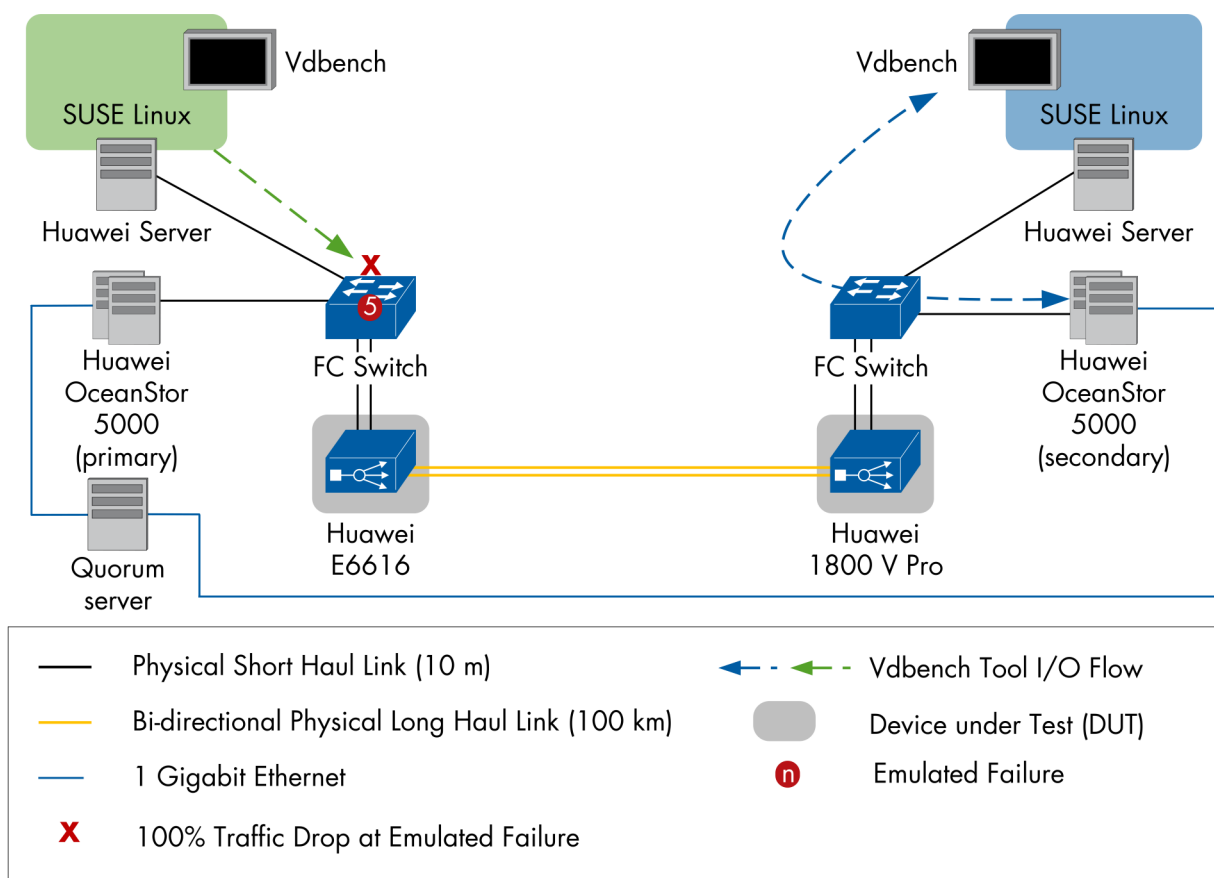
Vdbench

SUSE Linux

Huawei Server

x

5

Huawei OceanStor 5000 (primary)

FC Switch

Huawei E6616

Quorum server

Vdbench

SUSE Linux

Huawei Server

FC Switch

Huawei OceanStor 5000 (secondary)

Huawei 1800 V Pro

Physical Short Haul Link (10 m)

Bi-directional Physical Long Haul Link (100 km)

1 Gigabit Ethernet

x 100% Traffic Drop at Emulated Failure

Vdbench Tool I/O Flow

Device under Test (DUT)

n Emulated Failure